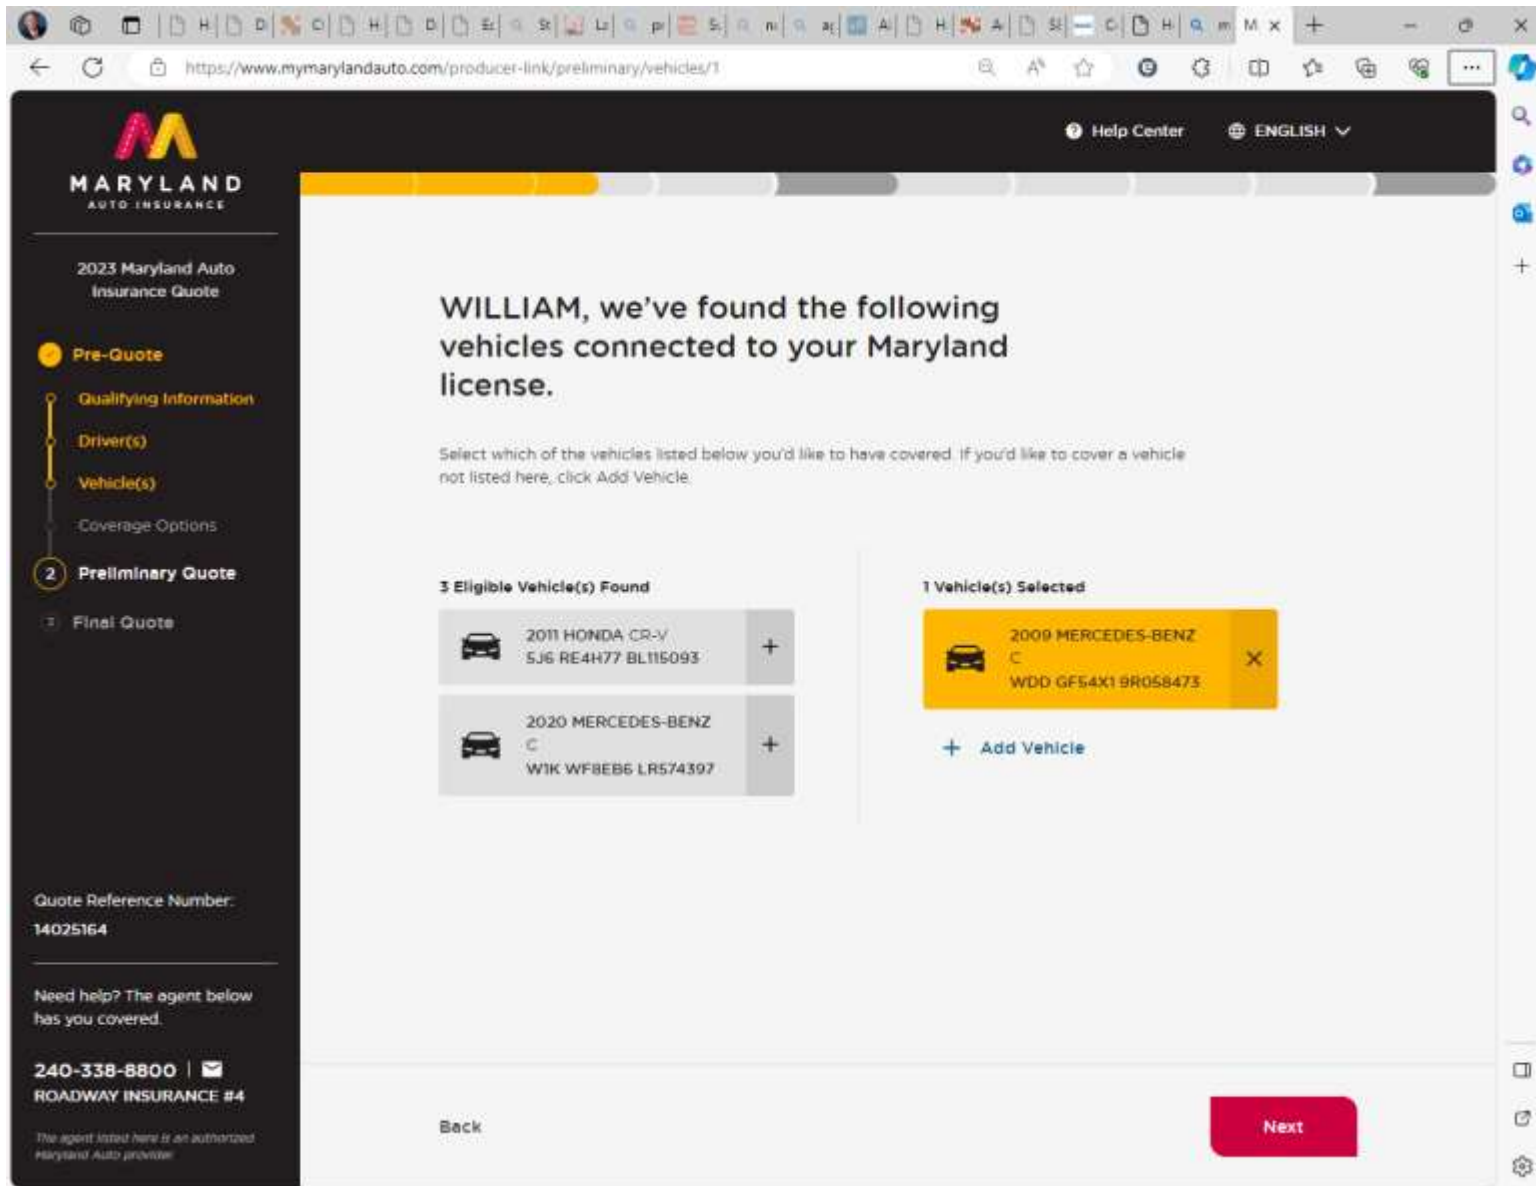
https://www.mymarylandauto.com/producer-link/preliminary/vehicles/1

MARYLAND
AUTO INSURANCE

Help Center
ENGLISH

2023 Maryland Auto Insurance Quote

Pre-Quote
Qualifying Information
Driver(s)
Vehicle(s)
Coverage Options
2 Preliminary Quote
3 Final Quote

Quote Reference Number:
14025164

Need help? The agent below has you covered.

240-338-8800
ROADWAY INSURANCE #4

The agent listed here is an authorized Maryland Auto provider

WILLIAM, we've found the following vehicles connected to your Maryland license.

Select which of the vehicles listed below you'd like to have covered. If you'd like to cover a vehicle not listed here, click Add Vehicle.

3 Eligible Vehicle(s) Found

2011 HONDA CR-V
5J6 RE4H77 BL115093
+

2020 MERCEDES-BENZ
C
W1K WF8EB6 LR574397
+

1 Vehicle(s) Selected

2009 MERCEDES-BENZ
C
WDD GF54X1 9R058473
×

+ Add Vehicle

Back

Next